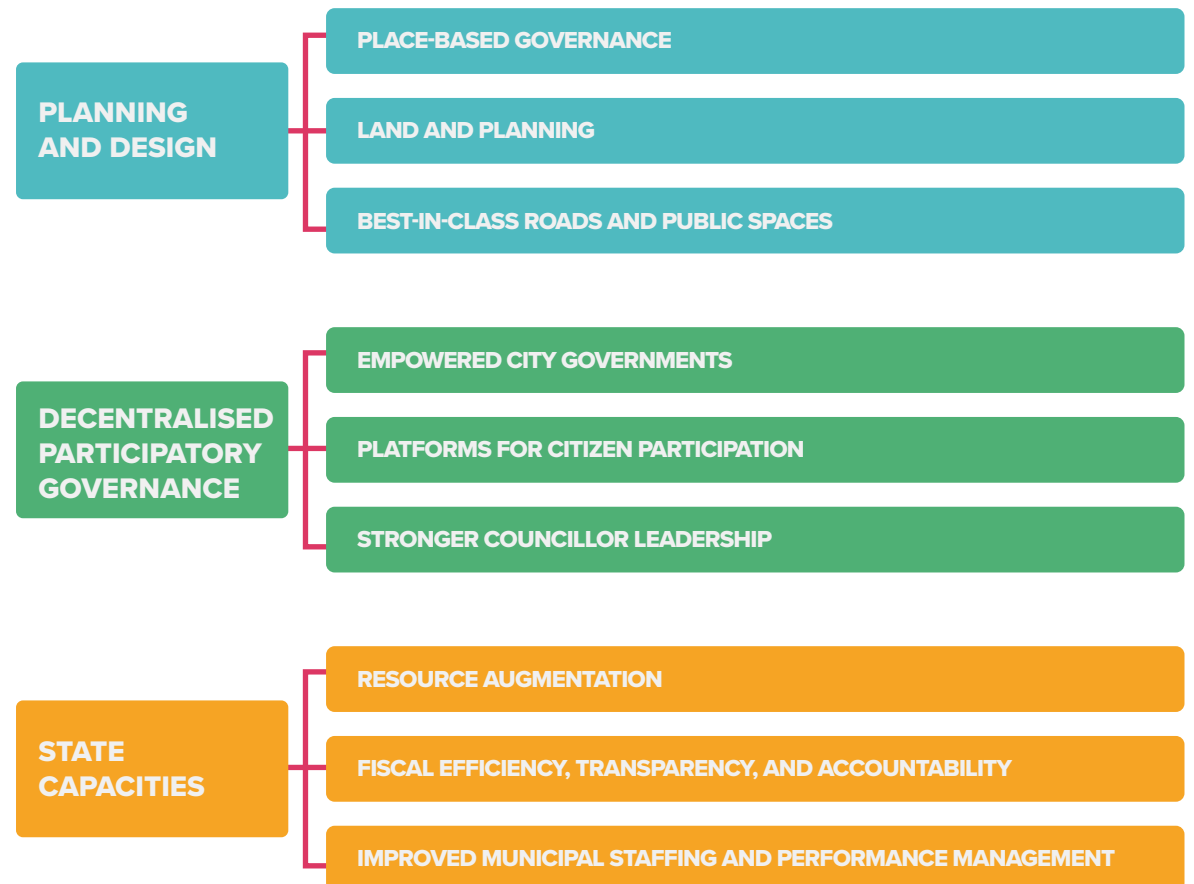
PLANNING AND DESIGN

PLACE-BASED GOVERNANCE

LAND AND PLANNING

BEST-IN-CLASS ROADS AND PUBLIC SPACES

DECENTRALISED PARTICIPATORY GOVERNANCE

EMPOWERED CITY GOVERNMENTS

PLATFORMS FOR CITIZEN PARTICIPATION

STRONGER COUNCILLOR LEADERSHIP

STATE CAPACITIES

RESOURCE AUGMENTATION

FISCAL EFFICIENCY, TRANSPARENCY, AND ACCOUNTABILITY

IMPROVED MUNICIPAL STAFFING AND PERFORMANCE MANAGEMENT